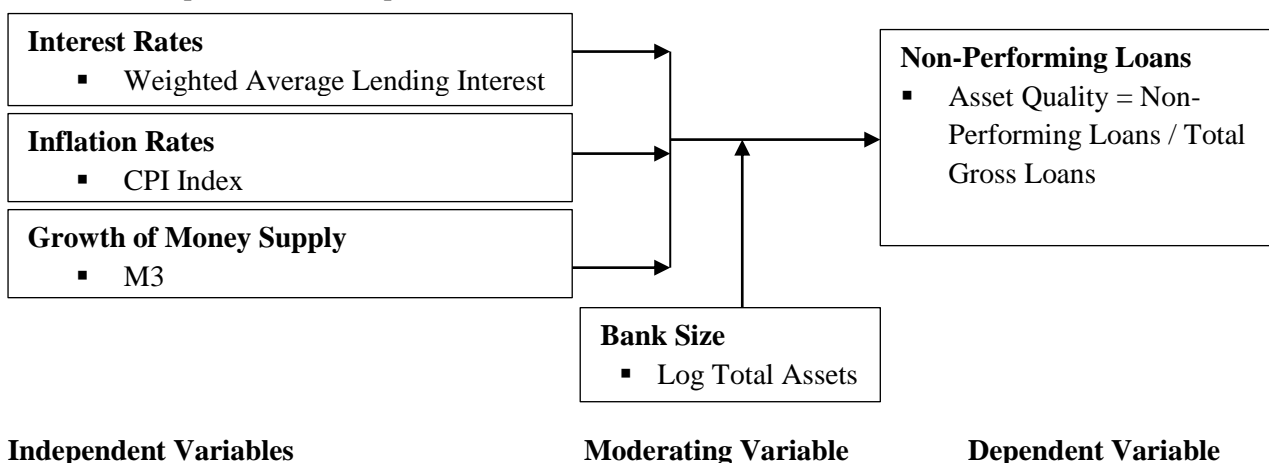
**Interest Rates**
- Weighted Average Lending Interest

**Inflation Rates**
- CPI Index

**Growth of Money Supply**
- M3

**Non-Performing Loans**
- Asset Quality = Non-Performing Loans / Total Gross Loans

**Bank Size**
- Log Total Assets

**Independent Variables** **Moderating Variable** **Dependent Variable**